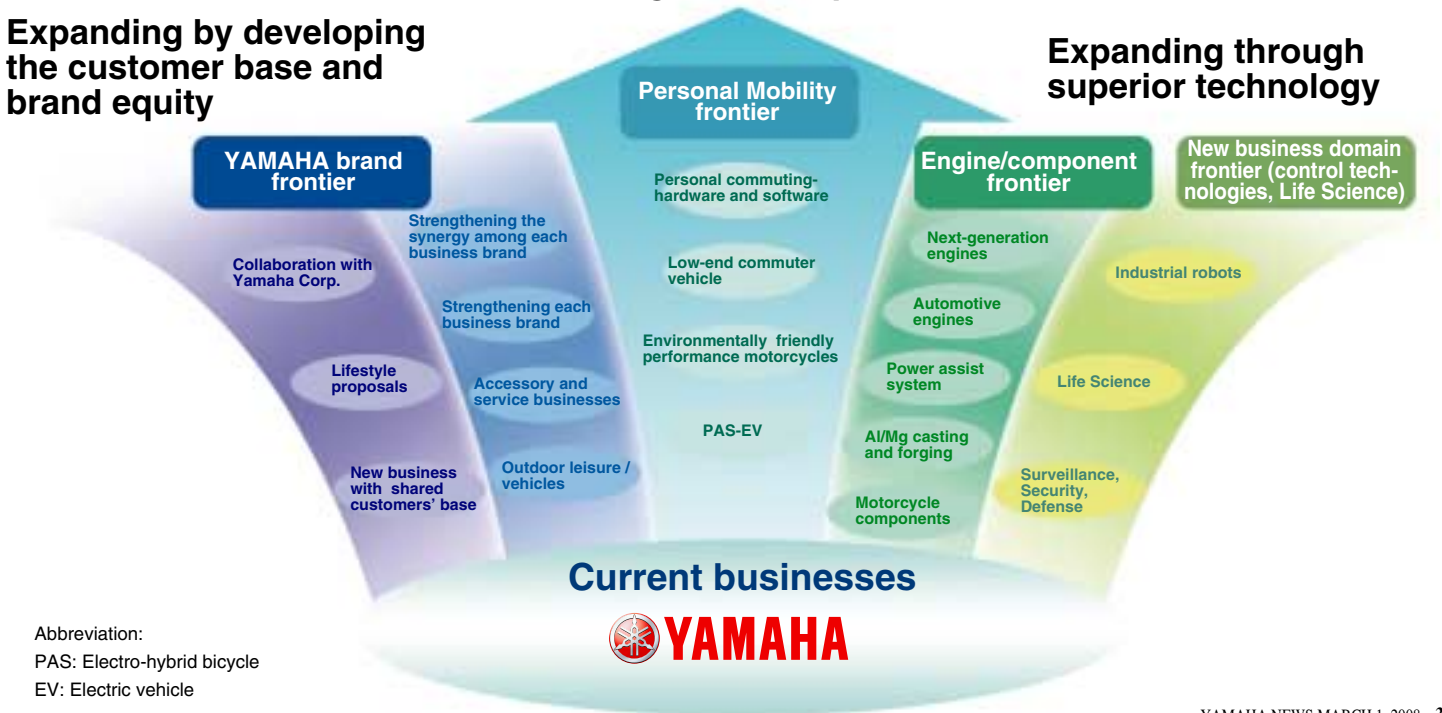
Expanding by developing the customer base and brand equity

Personal Mobility frontier

Expanding through superior technology

YAMAHA brand frontier

Collaboration with Yamaha Corp.

Strengthening the synergy among each business brand

Strengthening each business brand

Lifestyle proposals

Accessory and service businesses

New business with shared customers' base

Outdoor leisure / vehicles

Personal commuting-hardware and software

Low-end commuter vehicle

Environmentally friendly performance motorcycles

PAS-EV

Engine/component frontier

Next-generation engines

Automotive engines

Power assist system

Al/Mg casting and forging

Motorcycle components

New business domain frontier (control technologies, Life Science)

Industrial robots

Life Science

Surveillance, Security, Defense

Current businesses

YAMAHA

Abbreviation:
PAS: Electro-hybrid bicycle
EV: Electric vehicle

YAMAHA NEWS MARCH 1, 2008 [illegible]